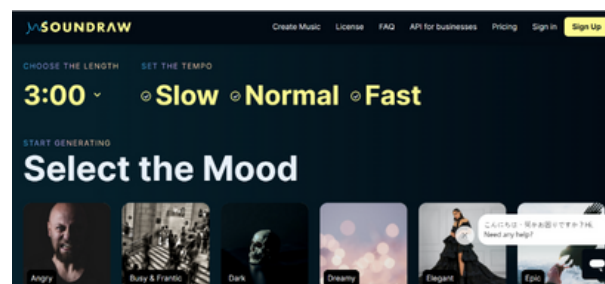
SOUNDRAW

Create Music License FAQ API for businesses Pricing Sign in Sign Up

CHOOSE THE LENGTH SET THE TEMPO

3:00 Slow Normal Fast

START GENERATING

Select the Mood

Angry Busy & Frantic Dark Dreamy Elegant Epic

こんにちは・何かお困りですか？Hi, Need any help?